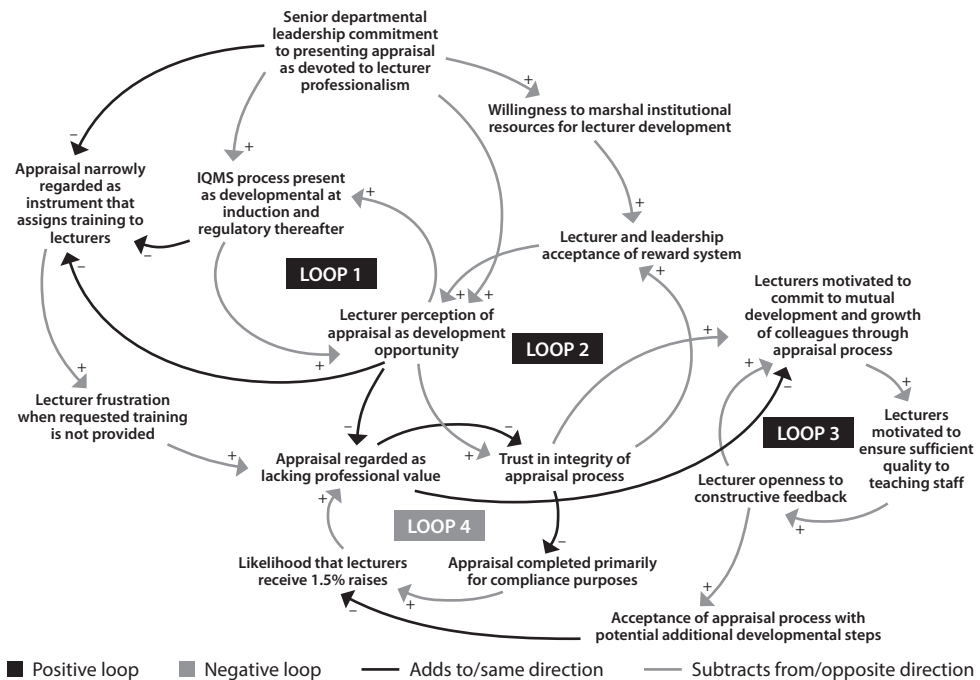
Senior departmental leadership commitment to presenting appraisal as devoted to lecturer professionalism

+

Willingness to marshal institutional resources for lecturer development

−

+

Appraisal narrowly regarded as instrument that assigns training to lecturers

IQMS process present as developmental at induction and regulatory thereafter

+

+

Lecturer and leadership acceptance of reward system

−

−

LOOP 1

+ + +

+

Lecturers motivated to commit to mutual development and growth of colleagues through appraisal process

Lecturer perception of appraisal as development opportunity

+

LOOP 2

+

+

+

−

+

Lecturer frustration when requested training is not provided

−

−

Lecturers motivated to ensure sufficient quality to teaching staff

LOOP 3

+

Appraisal regarded as lacking professional value

+

Trust in integrity of appraisal process

Lecturer openness to constructive feedback

+

LOOP 4

+

−

Likelihood that lecturers receive 1.5% raises

Appraisal completed primarily for compliance purposes

+

+

−

Acceptance of appraisal process with potential additional developmental steps

Positive loop

Negative loop

Adds to/same direction

Subtracts from/opposite direction